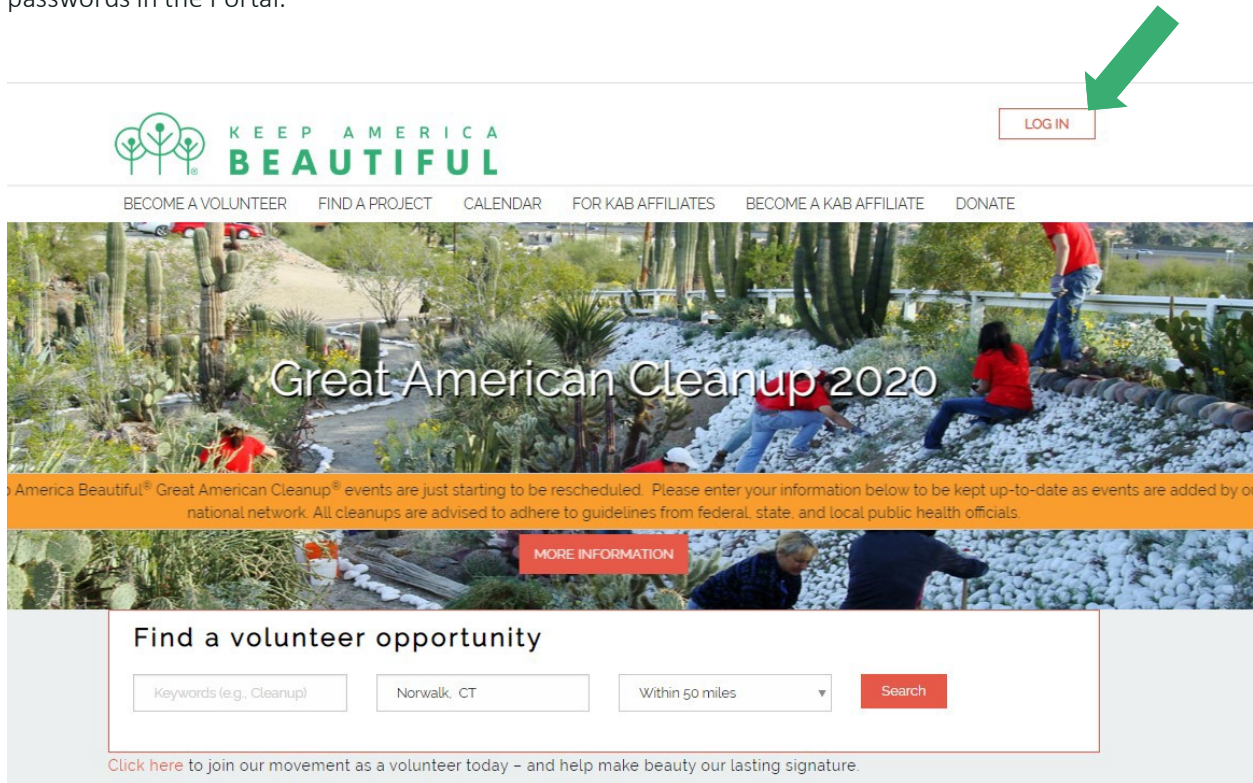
passwords in the Portal.

KEEP AMERICA BEAUTIFUL

LOG IN

BECOME A VOLUNTEER FIND A PROJECT CALENDAR FOR KAB AFFILIATES BECOME A KAB AFFILIATE DONATE

Great American Cleanup 2020

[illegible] America Beautiful® Great American Cleanup® events are just starting to be rescheduled. Please enter your information below to be kept up-to-date as events are added by o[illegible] national network. All cleanups are advised to adhere to guidelines from federal, state, and local public health officials.

MORE INFORMATION

Find a volunteer opportunity

Keywords (e.g., Cleanup)

Norwalk, CT

Within 50 miles

Search

Click here to join our movement as a volunteer today – and help make beauty our lasting signature.